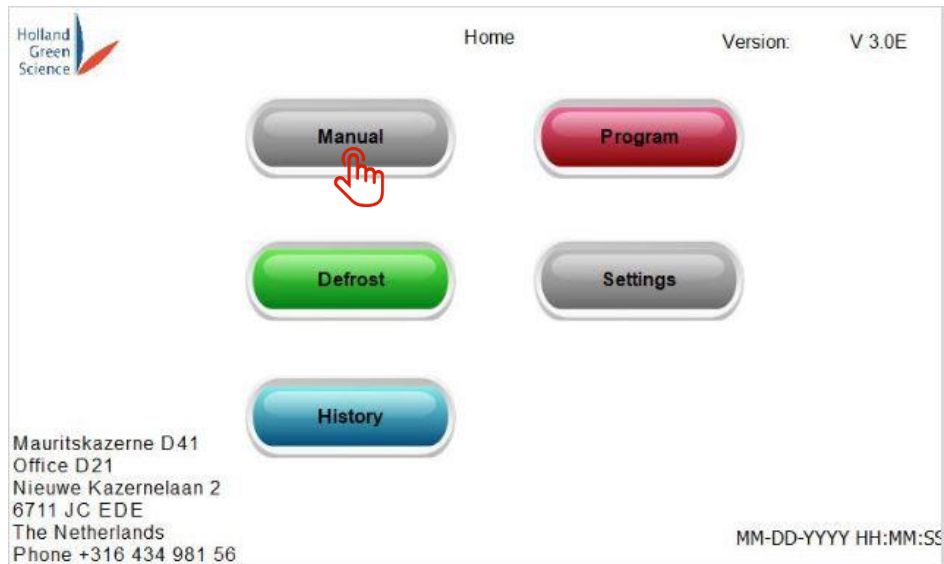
Holland Green Science

Home

Version: V 3.0E

Manual

Program

Defrost

Settings

History

Mauritskazerne D41
Office D21
Nieuwe Kazernelaan 2
6711 JC EDE
The Netherlands
Phone +316 434 981 56

MM-DD-YYYY HH:MM:SS